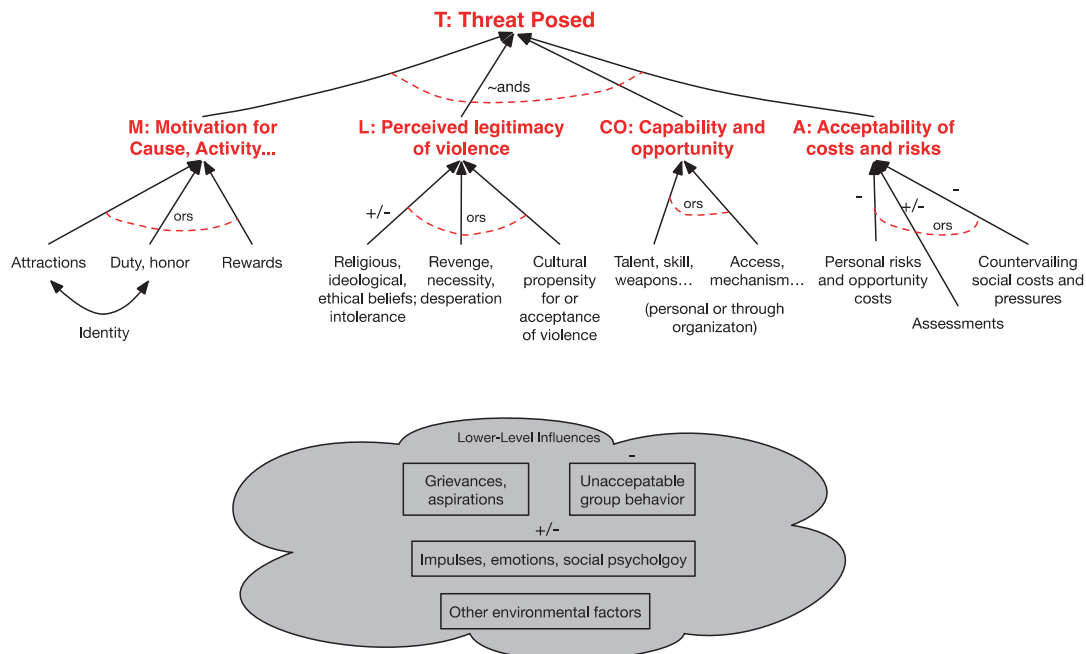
T: Threat Posed

~ands

M: Motivation for Cause, Activity...

L: Perceived legitimacy of violence

CO: Capability and opportunity

A: Acceptability of costs and risks

ors

Attractions

Duty, honor

Rewards

Identity

+/-

ors

Religious, ideological, ethical beliefs; intolerance

Revenge, necessity, desperation

Cultural propensity for or acceptance of violence

ors

Talent, skill, weapons…

Access, mechanism…

(personal or through organizaton)

-

+/-

-

ors

Personal risks and opportunity costs

Assessments

Countervailing social costs and pressures

Lower-Level Influences

Grievances, aspirations

-

Unaccepatable group behavior

+/-

Impulses, emotions, social psycholgoy

Other environmental factors